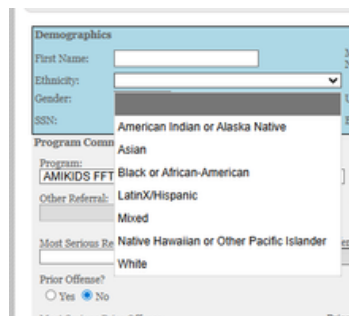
Demographics

First Name:

Ethnicity:

Gender:

SSN:

American Indian or Alaska Native

Asian

Black or African-American

LatinX/Hispanic

Mixed

Native Hawaiian or Other Pacific Islander

White

Program Comm

Program:

AMIKIDS FFT

Other Referral:

Most Serious Re

Prior Offense?

Yes No